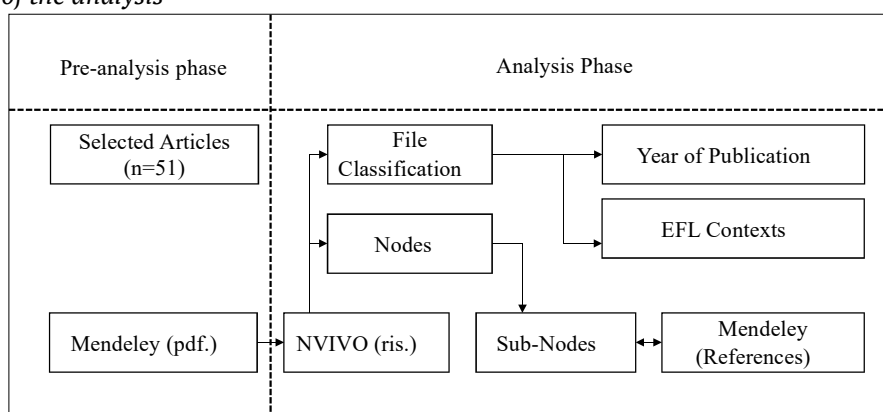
of the analysis

Pre-analysis phase

Analysis Phase

Selected Articles (n=51)

File Classification

Year of Publication

EFL Contexts

Nodes

Mendeley (pdf.)

NVIVO (ris.)

Sub-Nodes

Mendeley (References)